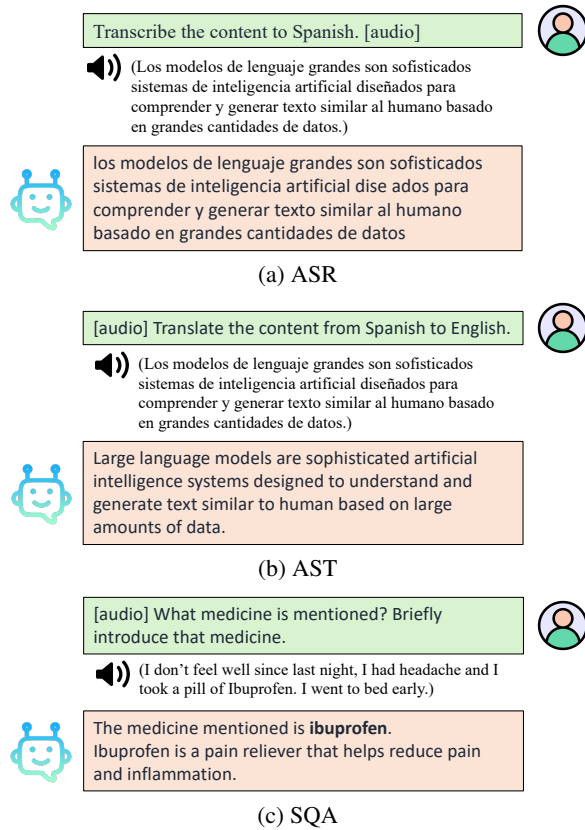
Transcribe the content to Spanish. [audio]

(Los modelos de lenguaje grandes son sofisticados sistemas de inteligencia artificial diseñados para comprender y generar texto similar al humano basado en grandes cantidades de datos.)

los modelos de lenguaje grandes son sofisticados sistemas de inteligencia artificial dise ados para comprender y generar texto similar al humano basado en grandes cantidades de datos

(a) ASR

[audio] Translate the content from Spanish to English.

(Los modelos de lenguaje grandes son sofisticados sistemas de inteligencia artificial diseñados para comprender y generar texto similar al humano basado en grandes cantidades de datos.)

Large language models are sophisticated artificial intelligence systems designed to understand and generate text similar to human based on large amounts of data.

(b) AST

[audio] What medicine is mentioned? Briefly introduce that medicine.

(I don't feel well since last night, I had headache and I took a pill of Ibuprofen. I went to bed early.)

The medicine mentioned is **ibuprofen**.
Ibuprofen is a pain reliever that helps reduce pain and inflammation.

(c) SQA